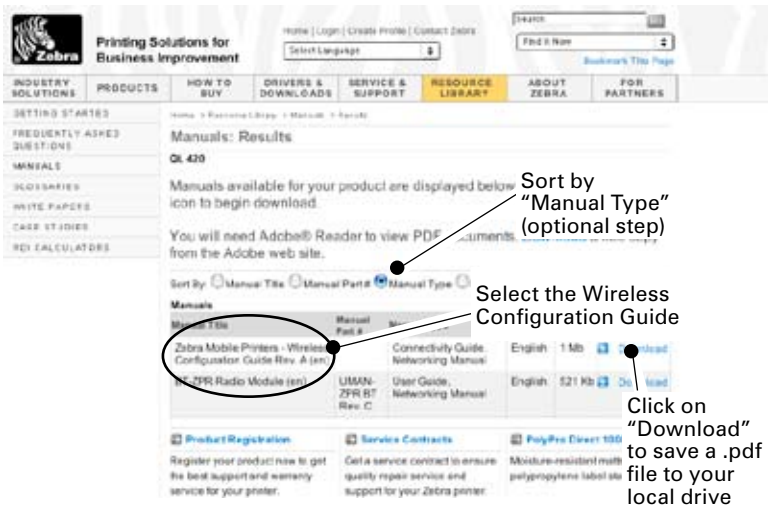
Zebra

Printing Solutions for Business Improvement

Home | Login | Create Profile | Contact Zebra

Select Language

Search

Find It Now

Bookmark This Page

INDUSTRY SOLUTIONS | PRODUCTS | HOW TO BUY | DRIVERS & DOWNLOADS | SERVICE & SUPPORT | RESOURCE LIBRARY | ABOUT ZEBRA | FOR PARTNERS

GETTING STARTED
FREQUENTLY ASKED QUESTIONS
MANUALS
GLOSSARIES
WHITE PAPERS
CASE STUDIES
ROI CALCULATORS

Home > Resource Library > Manuals > Results

Manuals: Results

QL 420

Manuals available for your product are displayed below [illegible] icon to begin download.

You will need Adobe® Reader to view PDF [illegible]cuments. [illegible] from the Adobe web site.

Sort By: Manual Title Manual Part # Manual Type

Manuals

| Manual Title | Manual Part # | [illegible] | | | |
|---|---|---|---|---|---|
| Zebra Mobile Printers - Wireless Configuration Guide Rev. A (en) | | Connectivity Guide, Networking Manual | English | 1 Mb | Download |
| BT-ZPR Radio Module (en) | UMAN-ZPR BT Rev. C | User Guide, Networking Manual | English | 521 Kb | Download |

Product Registration
Register your product now to get the best support and warranty service for your printer.

Service Contracts
Get a service contract to ensure quality repair service and support for your Zebra printer.

PolyPro Direct 100
Moisture-resistant matte polypropylene label sto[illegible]

Sort by "Manual Type" (optional step)

Select the Wireless Configuration Guide

Click on "Download" to save a .pdf file to your local drive